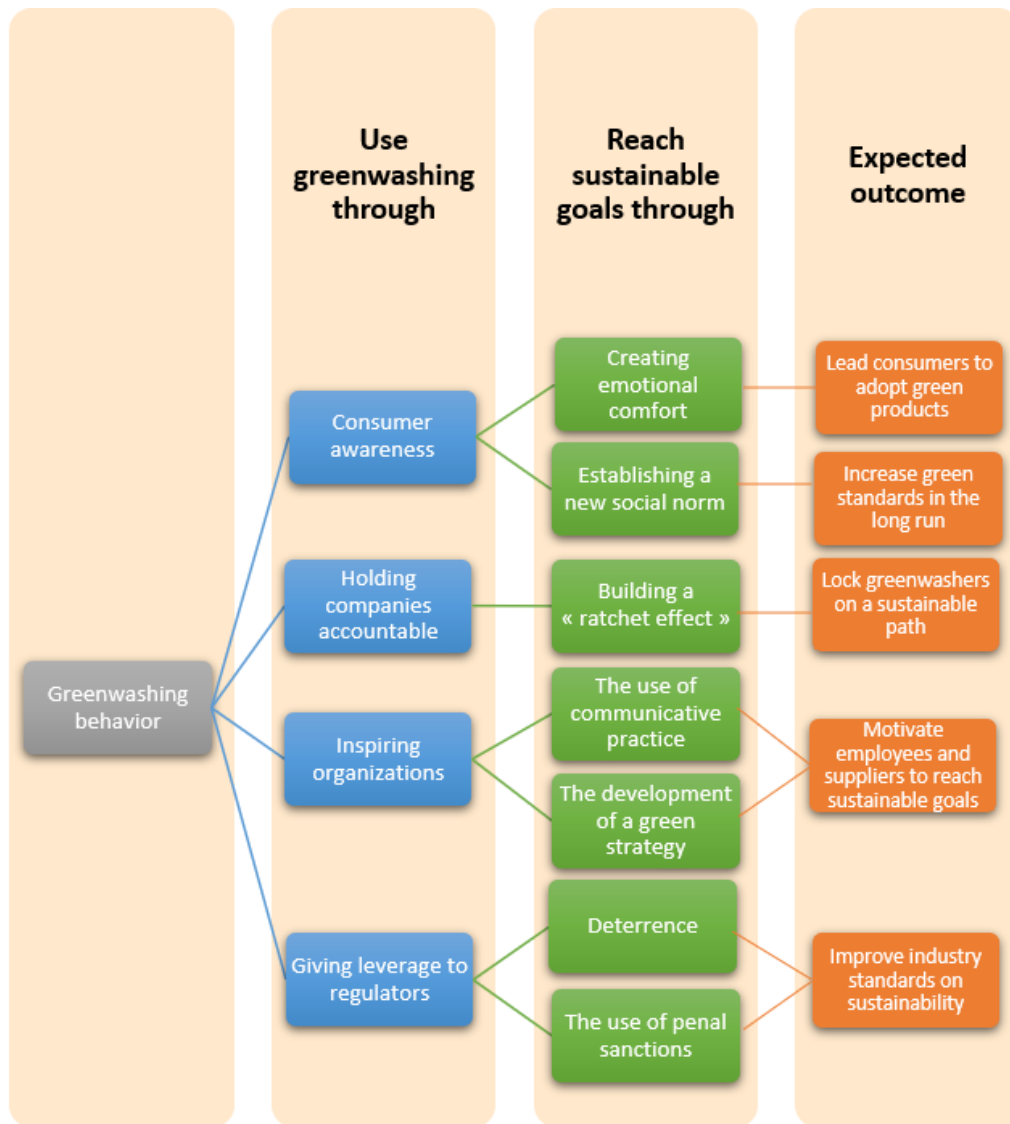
Use greenwashing through

Reach sustainable goals through

Expected outcome

Greenwashing behavior

Consumer awareness

Creating emotional comfort

Lead consumers to adopt green products

Establishing a new social norm

Increase green standards in the long run

Holding companies accountable

Building a « ratchet effect »

Lock greenwashers on a sustainable path

Inspiring organizations

The use of communicative practice

The development of a green strategy

Motivate employees and suppliers to reach sustainable goals

Giving leverage to regulators

Deterrence

The use of penal sanctions

Improve industry standards on sustainability